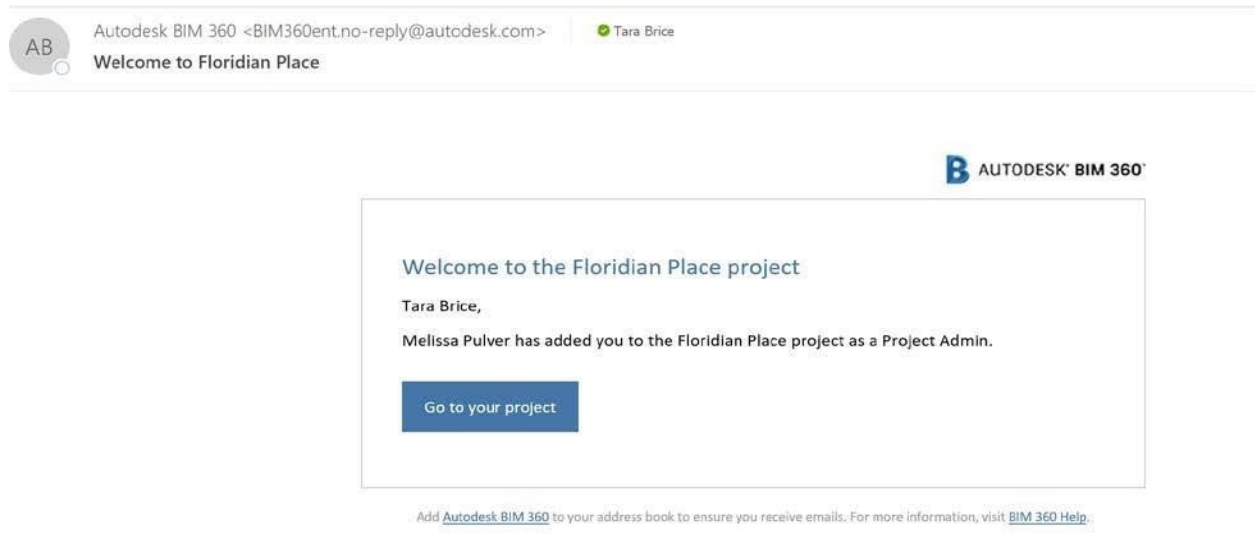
AB

Autodesk BIM 360 <BIM360ent.no-reply@autodesk.com>

Tara Brice

Welcome to Floridian Place

AUTODESK® BIM 360®

Welcome to the Floridian Place project

Tara Brice,

Melissa Pulver has added you to the Floridian Place project as a Project Admin.

Go to your project

Add Autodesk BIM 360 to your address book to ensure you receive emails. For more information, visit BIM 360 Help.